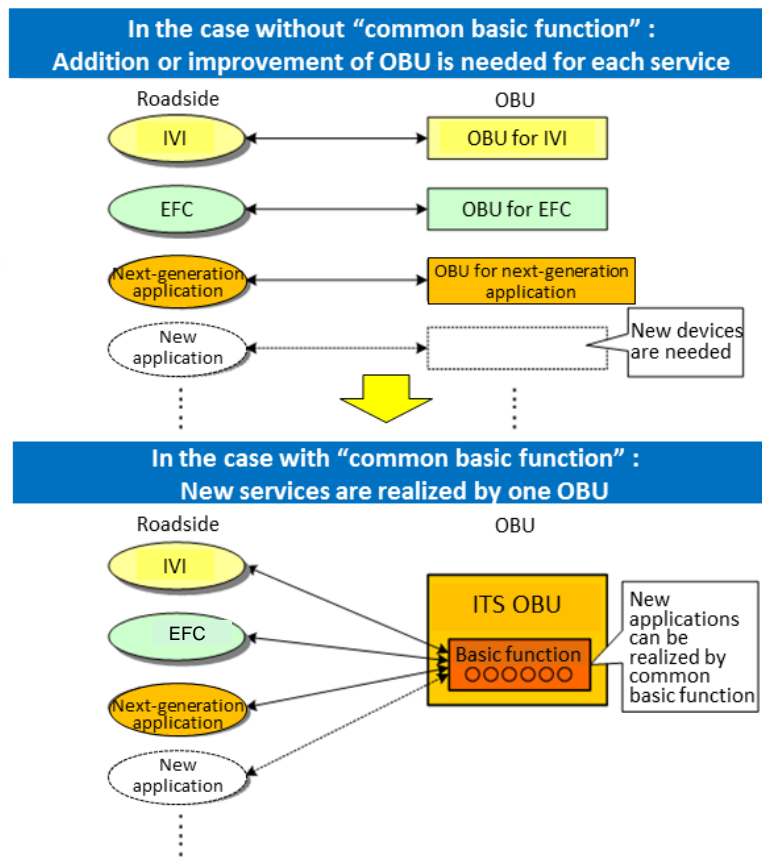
In the case without "common basic function" :
Addition or improvement of OBU is needed for each service

Roadside

OBU

IVI

OBU for IVI

EFC

OBU for EFC

Next-generation application

OBU for next-generation application

New application

New devices are needed

In the case with "common basic function" :
New services are realized by one OBU

Roadside

OBU

IVI

EFC

Next-generation application

New application

ITS OBU

Basic function

○○○○○○

New applications can be realized by common basic function